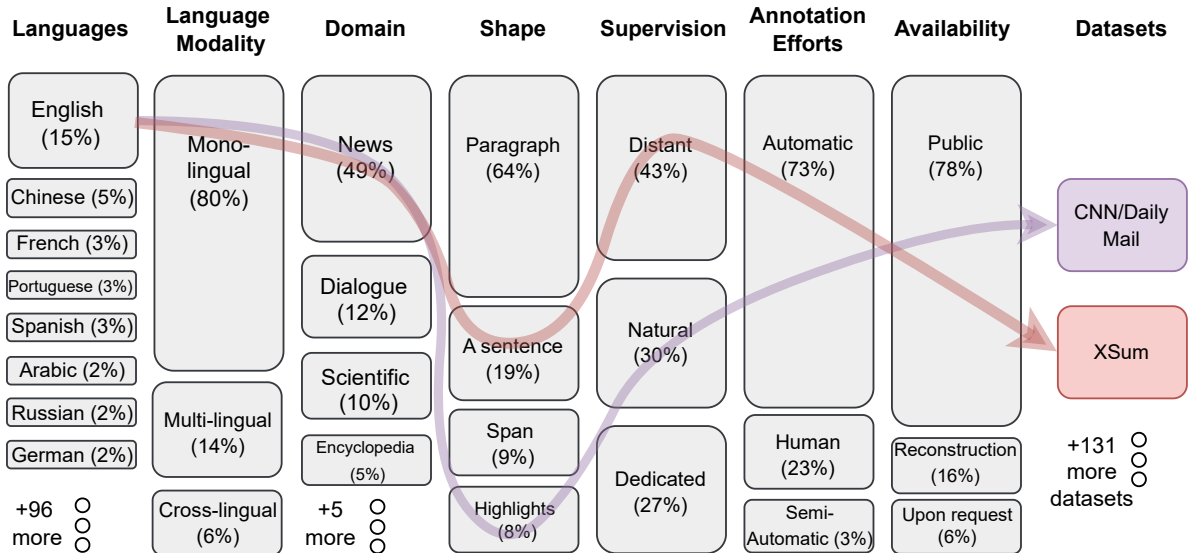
Languages

Language Modality

Domain

Shape

Supervision

Annotation Efforts

Availability

Datasets

English (15%)

Chinese (5%)

French (3%)

Portuguese (3%)

Spanish (3%)

Arabic (2%)

Russian (2%)

German (2%)

+96 more

Mono-lingual (80%)

Multi-lingual (14%)

Cross-lingual (6%)

News (49%)

Dialogue (12%)

Scientific (10%)

Encyclopedia (5%)

+5 more

Paragraph (64%)

A sentence (19%)

Span (9%)

Highlights (8%)

Distant (43%)

Natural (30%)

Dedicated (27%)

Automatic (73%)

Human (23%)

Semi-Automatic (3%)

Public (78%)

Reconstruction (16%)

Upon request (6%)

CNN/Daily Mail

XSum

+131 more datasets